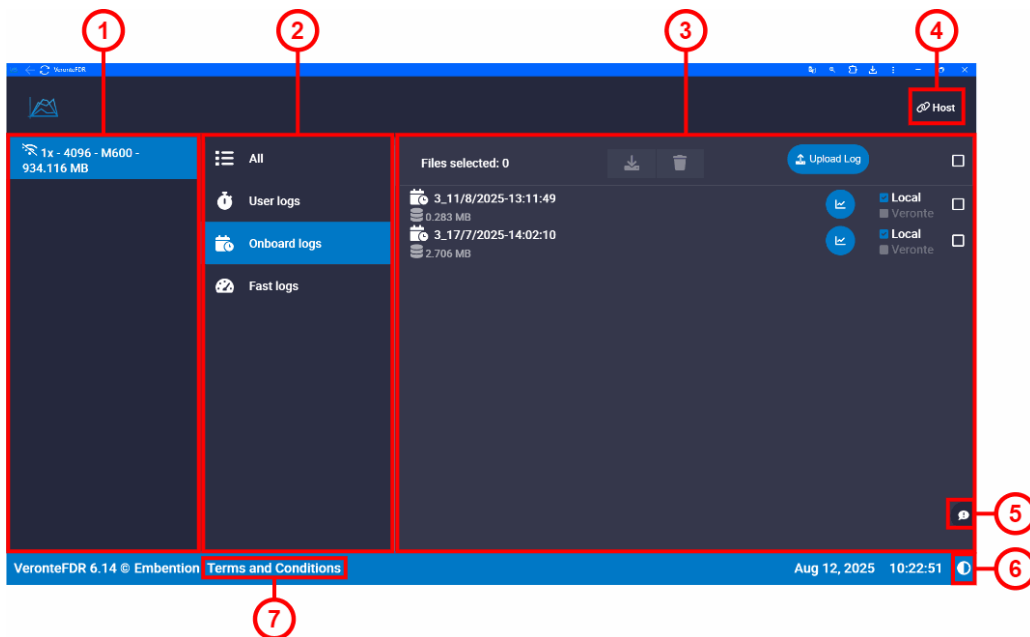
1

2

3

4

VeronteFDR

Host

1x - 4096 - M600 - 934.116 MB

All

User logs

Onboard logs

Fast logs

Files selected: 0

Upload Log

3_11/8/2025-13:11:49
0.283 MB

Local
Veronte

3_17/7/2025-14:02:10
2.706 MB

Local
Veronte

5

VeronteFDR 6.14 © Embention Terms and Conditions

Aug 12, 2025 10:22:51

6

7